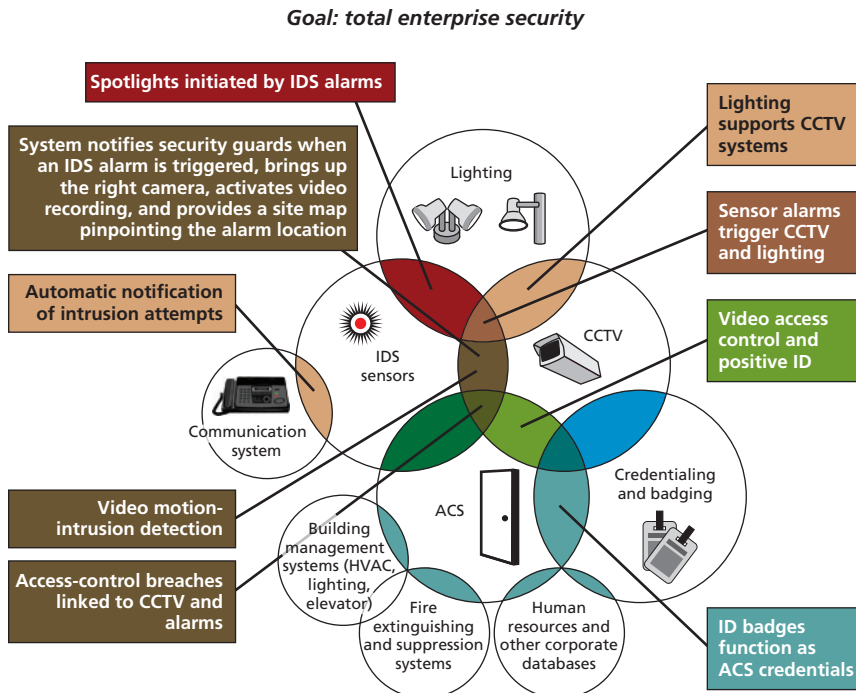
Goal: total enterprise security

Spotlights initiated by IDS alarms

System notifies security guards when an IDS alarm is triggered, brings up the right camera, activates video recording, and provides a site map pinpointing the alarm location

Automatic notification of intrusion attempts

Lighting supports CCTV systems

Sensor alarms trigger CCTV and lighting

Video access control and positive ID

Lighting

IDS sensors

CCTV

Communication system

ACS

Credentialing and badging

Building management systems (HVAC, lighting, elevator)

Fire extinguishing and suppression systems

Human resources and other corporate databases

Video motion-intrusion detection

Access-control breaches linked to CCTV and alarms

ID badges function as ACS credentials